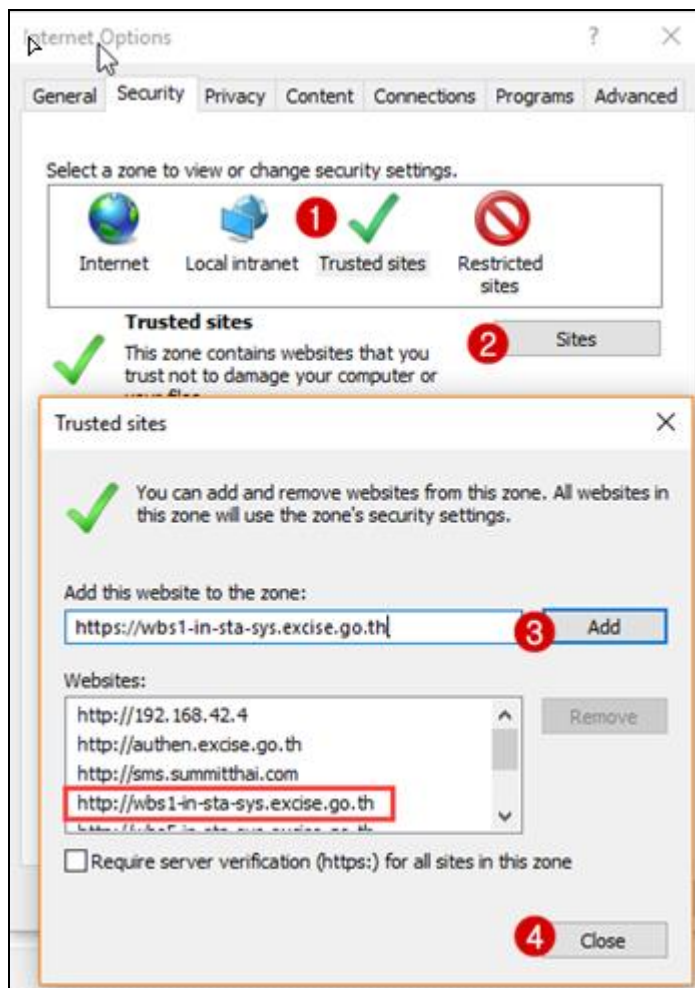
Internet Options ? ×

General Security Privacy Content Connections Programs Advanced

Select a zone to view or change security settings.

Internet Local intranet 1 Trusted sites Restricted sites

Trusted sites
This zone contains websites that you trust not to damage your computer or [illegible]

2 Sites

Trusted sites ×

You can add and remove websites from this zone. All websites in this zone will use the zone's security settings.

Add this website to the zone:
https://wbs1-in-sta-sys.excise.go.th 3 Add

Websites:
http://192.168.42.4
http://authen.excise.go.th
http://sms.summitthai.com
http://wbs1-in-sta-sys.excise.go.th
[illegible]

Remove

Require server verification (https:) for all sites in this zone

4 Close